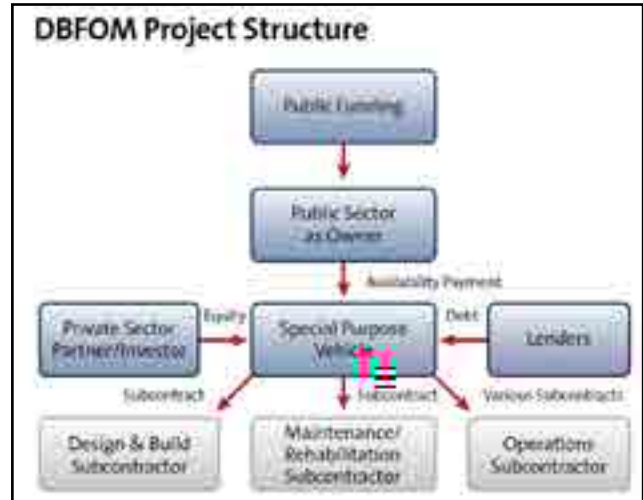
DBFOM Project Structure

Public Funding

Public Sector as Owner

Availability Payment

Private Sector Partner/Investor

Equity

Special Purpose Vehicle

Debt

Lenders

Subcontract

Subcontract

Various Subcontracts

Design & Build Subcontractor

Maintenance/ Rehabilitation Subcontractor

Operations Subcontractor